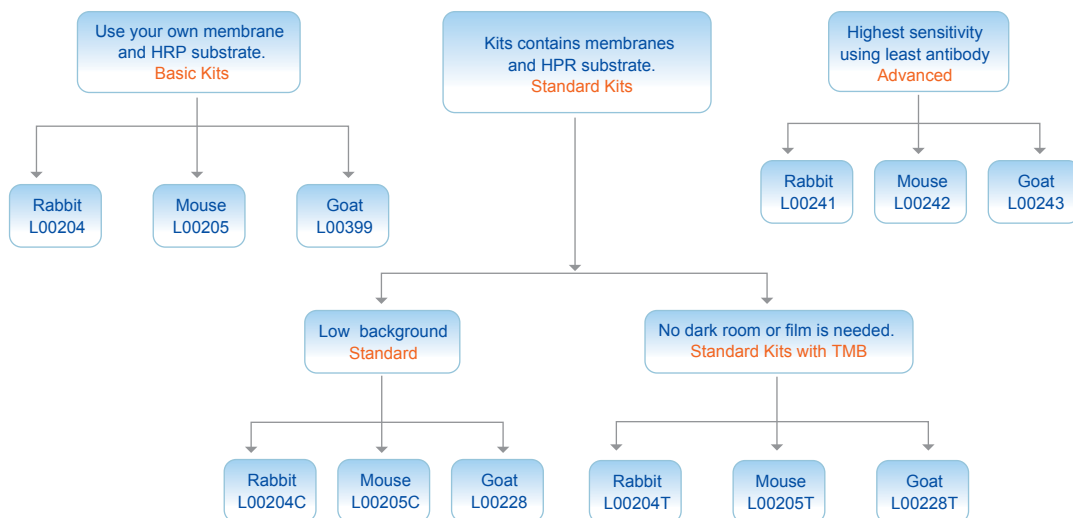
Use your own membrane and HRP substrate.
Basic Kits

Rabbit
L00204

Mouse
L00205

Goat
L00399

Kits contains membranes and HPR substrate.
Standard Kits

Highest sensitivity using least antibody
Advanced

Rabbit
L00241

Mouse
L00242

Goat
L00243

Low background
Standard

Rabbit
L00204C

Mouse
L00205C

Goat
L00228

No dark room or film is needed.
Standard Kits with TMB

Rabbit
L00204T

Mouse
L00205T

Goat
L00228T